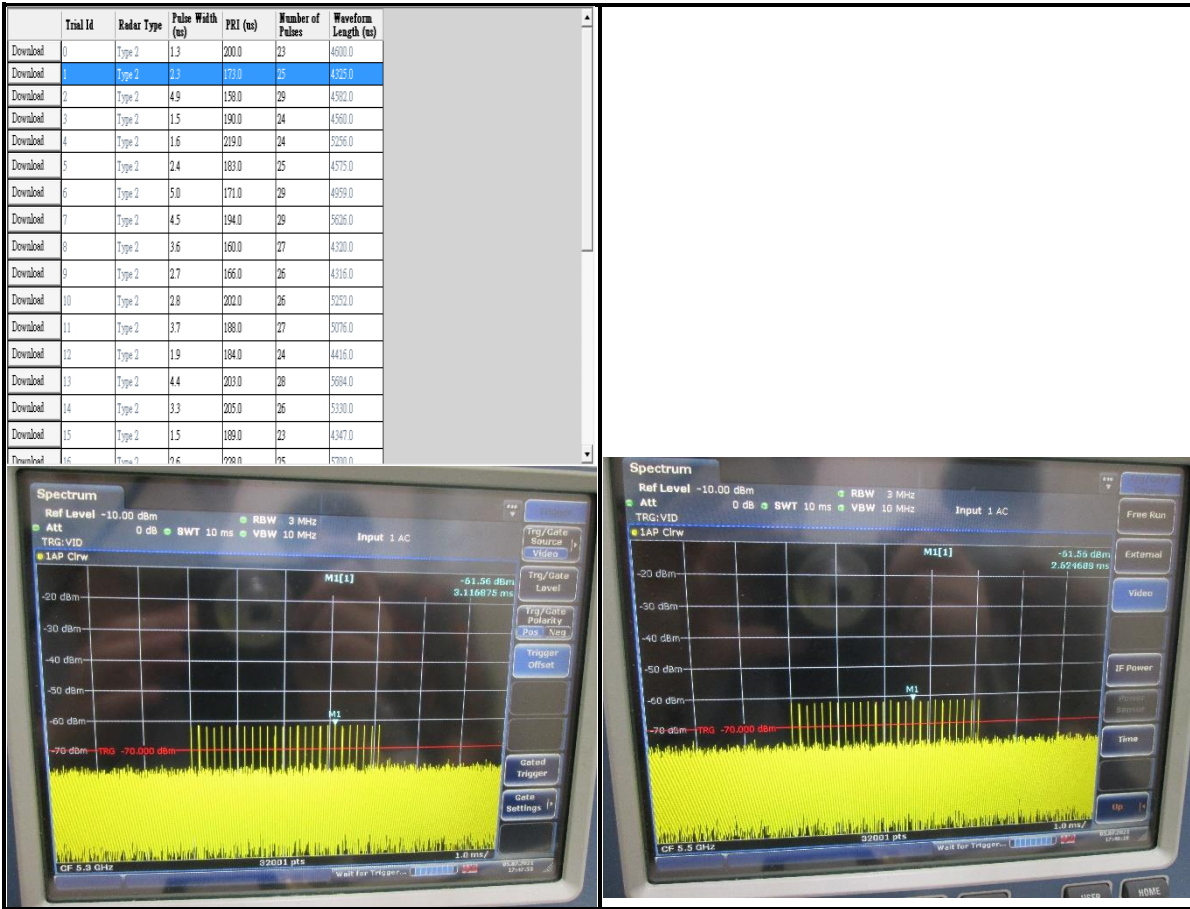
| | Trial Id | Radar Type | Pulse Width (us) | PRI (us) | Number of Pulses | Waveform Length (us) |
|---|---|---|---|---|---|---|
| Download | 0 | Type 2 | 1.3 | 200.0 | 23 | 4600.0 |
| Download | 1 | Type 2 | 2.3 | 173.0 | 25 | 4325.0 |
| Download | 2 | Type 2 | 4.9 | 158.0 | 29 | 4582.0 |
| Download | 3 | Type 2 | 1.5 | 190.0 | 24 | 4560.0 |
| Download | 4 | Type 2 | 1.6 | 219.0 | 24 | 5256.0 |
| Download | 5 | Type 2 | 2.4 | 183.0 | 25 | 4575.0 |
| Download | 6 | Type 2 | 5.0 | 171.0 | 29 | 4959.0 |
| Download | 7 | Type 2 | 4.5 | 194.0 | 29 | 5626.0 |
| Download | 8 | Type 2 | 3.6 | 160.0 | 27 | 4320.0 |
| Download | 9 | Type 2 | 2.7 | 166.0 | 26 | 4316.0 |
| Download | 10 | Type 2 | 2.8 | 202.0 | 26 | 5252.0 |
| Download | 11 | Type 2 | 3.7 | 188.0 | 27 | 5076.0 |
| Download | 12 | Type 2 | 1.9 | 184.0 | 24 | 4416.0 |
| Download | 13 | Type 2 | 4.4 | 203.0 | 28 | 5684.0 |
| Download | 14 | Type 2 | 3.3 | 205.0 | 26 | 5330.0 |
| Download | 15 | Type 2 | 1.5 | 189.0 | 23 | 4347.0 |
| Download | 16 | Type 2 | 2.6 | 228.0 | 25 | 5700.0 |

Spectrum
Ref Level -10.00 dBm
Att 0 dB SWT 10 ms RBW 3 MHz VBW 10 MHz Input 1 AC
TRG: VID
1AP Clrw
M1[1] -61.56 dBm 3.116875 ms
-20 dBm
-30 dBm
-40 dBm
-50 dBm
-60 dBm
-70 dBm TRG -70.000 dBm
M1
CF 5.3 GHz 32001 pts 1.0 ms/
Wait for Trigger...
Trigger
Trg/Gate Source Video
Trg/Gate Level
Trg/Gate Polarity Pos Neg
Trigger Offset
Gated Trigger
Gate Settings

Spectrum
Ref Level -10.00 dBm
Att 0 dB SWT 10 ms RBW 3 MHz VBW 10 MHz Input 1 AC
TRG: VID
1AP Clrw
M1[1] -61.56 dBm 2.624688 ms
-20 dBm
-30 dBm
-40 dBm
-50 dBm
-60 dBm
-70 dBm TRG -70.000 dBm
M1
CF 5.5 GHz 32001 pts 1.0 ms/
Wait for Trigger...
Free Run
External
Video
IF Power
Power Sensor
Time
Up
USER
HOME